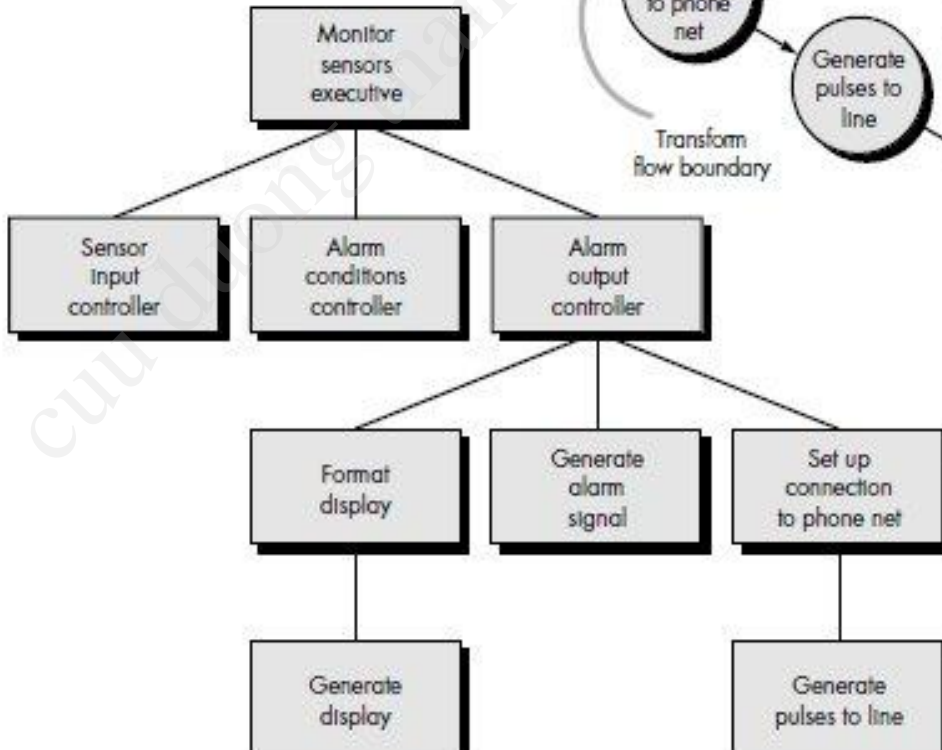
to phone net

Generate pulses to line

Transform flow boundary

Monitor sensors executive

Sensor input controller

Alarm conditions controller

Alarm output controller

Format display

Generate alarm signal

Set up connection to phone net

Generate display

Generate pulses to line

cuu duong than cong